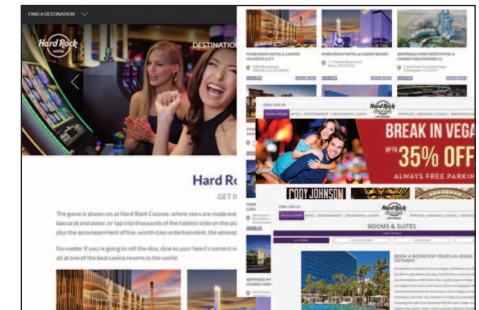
FIND A DESTINATION

Hard Rock

DESTINATION

Hard Rock

GET I

The game is always on at Hard Rock Casinos, where stars are made eve baccarat and poker, or tap into thousands of the hottest slots on the pl plus the accompaniment of live, world-class entertainment, the atmosp

No matter if you're going to roll the dice, dine to your heart's content at all one of the best casino resorts in the world

HARD ROCK HOTEL & CASINO ATLANTIC CITY

HARD ROCK HOTEL & CASINO BILOXI

SEMINOLE HARD ROCK HOTEL & CASINO HOLLYWOOD FL

Hard Rock

BREAK IN VEGA

UP TO 35% OFF

ALWAYS FREE PARKIN

CODY JOHNSON

Hard Rock

ROOMS & SUITES

BOOK A ROOM FOR YOUR LAS VEGAS

SEMINOLE HARD ROCK HOTEL & CASINO